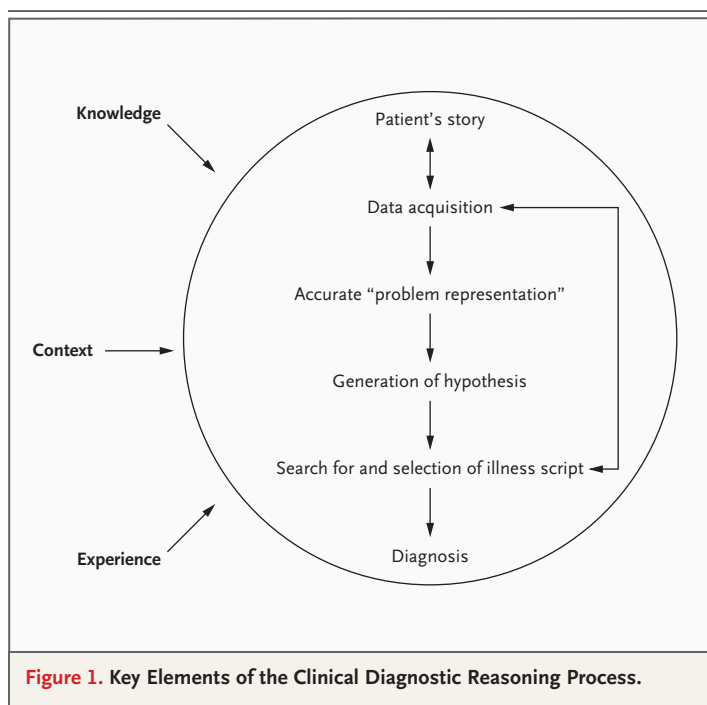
Knowledge

Patient’s story

Data acquisition

Accurate “problem representation”

Context

Generation of hypothesis

Search for and selection of illness script

Experience

Diagnosis

Figure 1. Key Elements of the Clinical Diagnostic Reasoning Process.